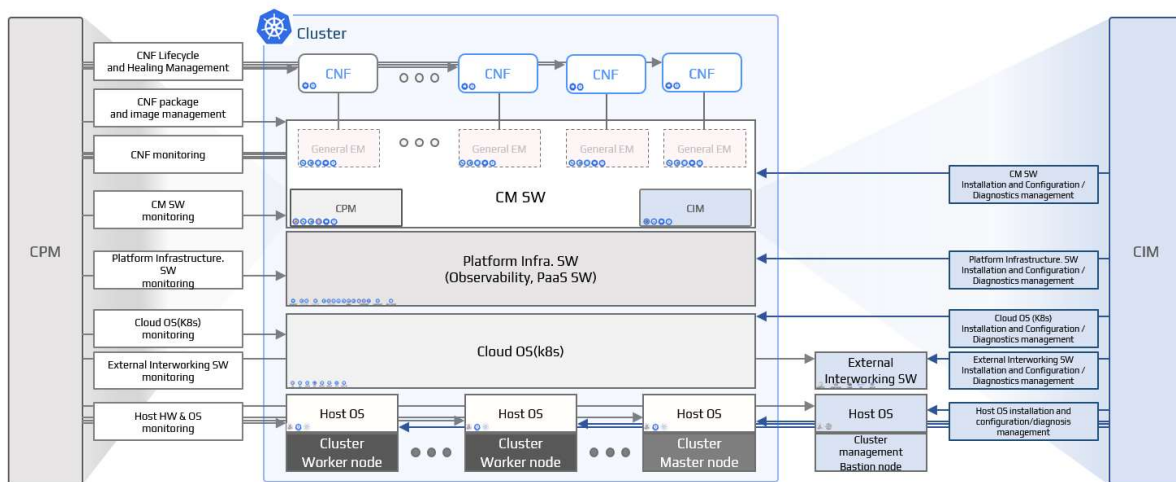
CPM

CNF Lifecycle and Healing Management

CNF package and image management

CNF monitoring

CM SW monitoring

Platform Infrastructure. SW monitoring

Cloud OS(K8s) monitoring

External Interworking SW monitoring

Host HW & OS monitoring

Cluster

CNF

CNF

CNF

CNF

General EM

General EM

General EM

General EM

CM SW

CPM

CIM

Platform Infra. SW (Observability, PaaS SW)

Cloud OS(k8s)

Host OS

Cluster Worker node

Host OS

Cluster Worker node

Host OS

Cluster Master node

External Interworking SW

Host OS

Cluster management Bastion node

CM SW Installation and Configuration / Diagnostics management

Platform Infrastructure. SW Installation and Configuration / Diagnostics management

Cloud OS (K8s) Installation and Configuration / Diagnostics management

External Interworking SW Installation and Configuration / Diagnostics management

Host OS installation and configuration/diagnosis management

CIM